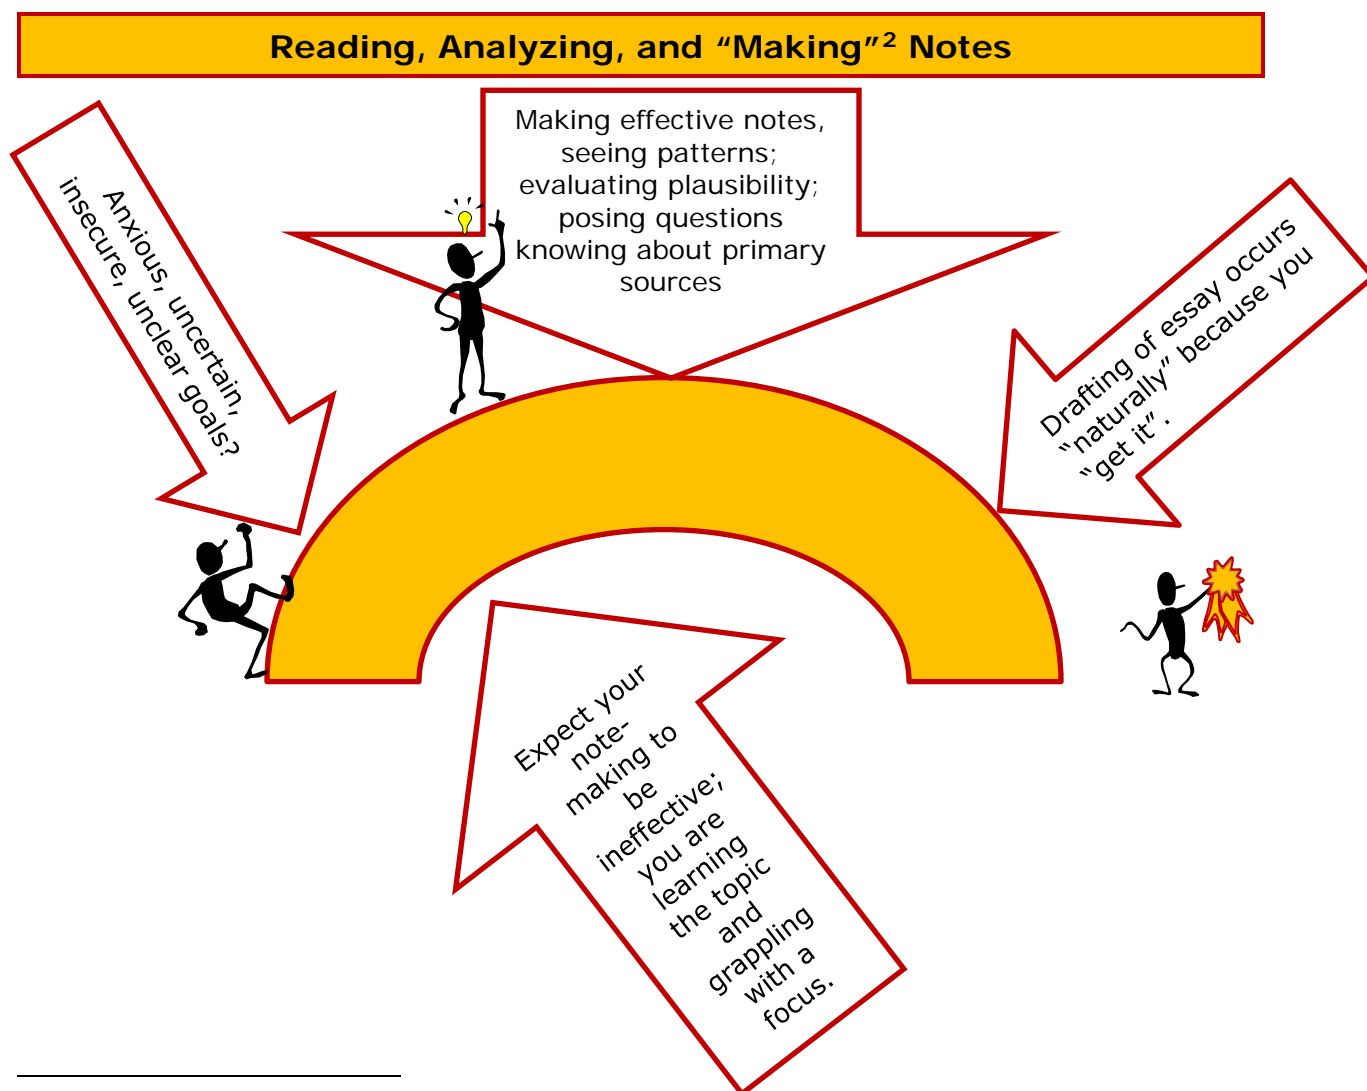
Reading, Analyzing, and “Making”$^2$ Notes

Anxious, uncertain, insecure, unclear goals?

Making effective notes, seeing patterns; evaluating plausibility; posing questions knowing about primary sources

Drafting of essay occurs “naturally” because you “get it”.

Expect your note-making to be ineffective; you are learning the topic and grappling with a focus.